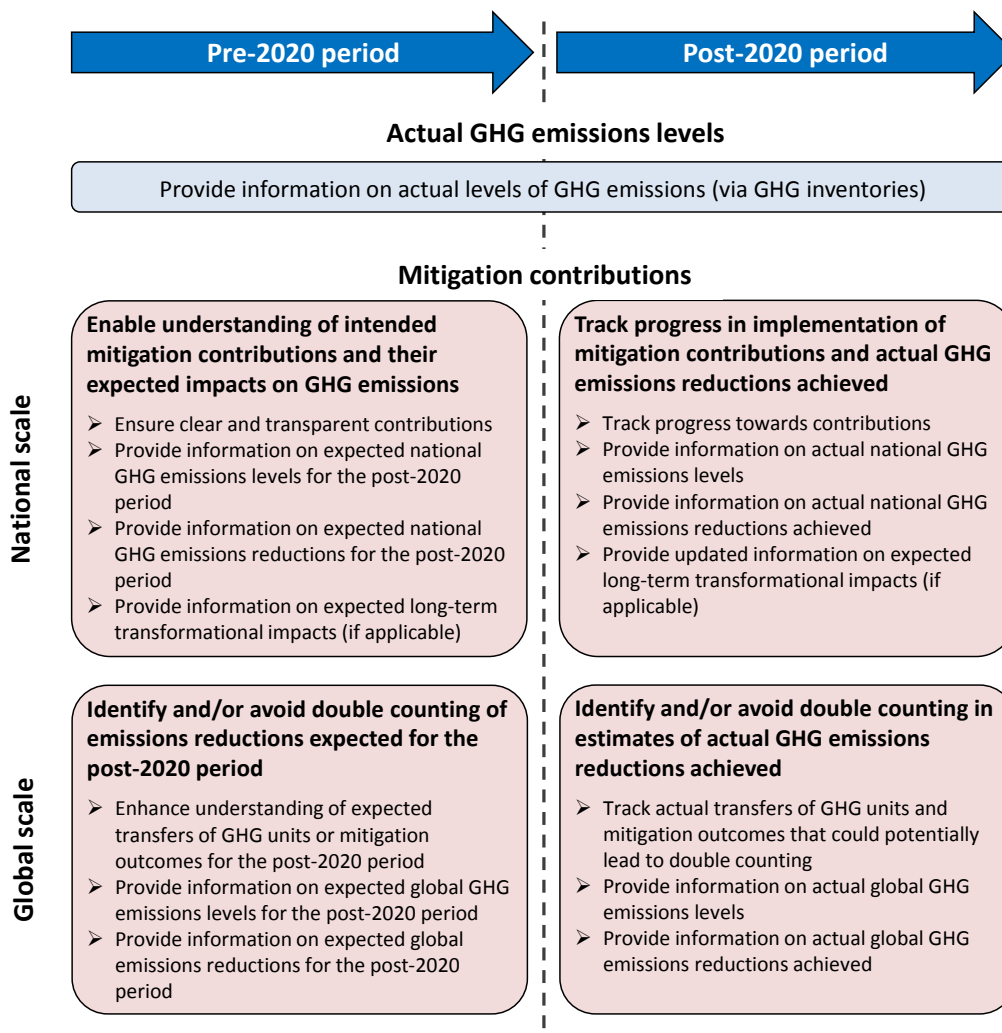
Pre-2020 period

Post-2020 period

Actual GHG emissions levels

Provide information on actual levels of GHG emissions (via GHG inventories)

Mitigation contributions

National scale

Enable understanding of intended mitigation contributions and their expected impacts on GHG emissions

➢ Ensure clear and transparent contributions
➢ Provide information on expected national GHG emissions levels for the post-2020 period
➢ Provide information on expected national GHG emissions reductions for the post-2020 period
➢ Provide information on expected long-term transformational impacts (if applicable)

Track progress in implementation of mitigation contributions and actual GHG emissions reductions achieved

➢ Track progress towards contributions
➢ Provide information on actual national GHG emissions levels
➢ Provide information on actual national GHG emissions reductions achieved
➢ Provide updated information on expected long-term transformational impacts (if applicable)

Global scale

Identify and/or avoid double counting of emissions reductions expected for the post-2020 period

➢ Enhance understanding of expected transfers of GHG units or mitigation outcomes for the post-2020 period
➢ Provide information on expected global GHG emissions levels for the post-2020 period
➢ Provide information on expected global emissions reductions for the post-2020 period

Identify and/or avoid double counting in estimates of actual GHG emissions reductions achieved

➢ Track actual transfers of GHG units and mitigation outcomes that could potentially lead to double counting
➢ Provide information on actual global GHG emissions levels
➢ Provide information on actual global GHG emissions reductions achieved